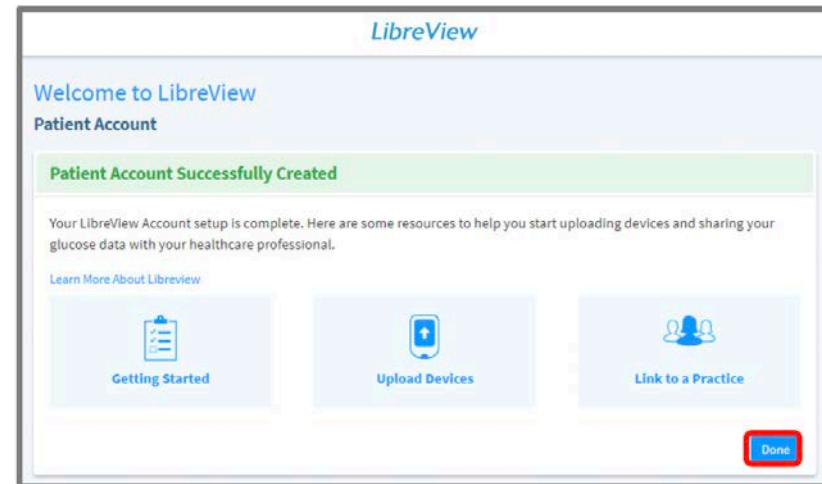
LibreView

Welcome to LibreView

Patient Account

Patient Account Successfully Created

Your LibreView Account setup is complete. Here are some resources to help you start uploading devices and sharing your glucose data with your healthcare professional.

Learn More About Libreview

Getting Started

Upload Devices

Link to a Practice

Done